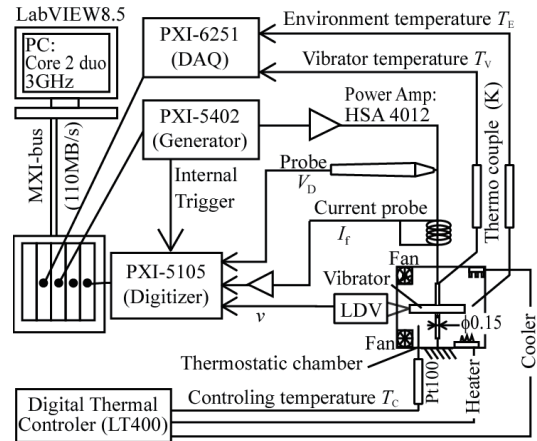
LabVIEW8.5

PC:
Core 2 duo
3GHz

PXI-6251
(DAQ)

Environment temperature $T_{\mathrm{E}}$

Vibrator temperature $T_{\mathrm{V}}$

PXI-5402
(Generator)

Power Amp:
HSA 4012

MXI-bus

(110MB/s)

Internal
Trigger

Probe
$V_{\mathrm{D}}$

Current probe

$I_{\mathrm{f}}$

Thermo couple (K)

PXI-5105
(Digitizer)

Fan

Vibrator

LDV

$v$

ϕ0.15

Fan

Thermostatic chamber

Cooler

Pt100

Heater

Digital Thermal
Controler (LT400)

Controling temperature $T_{\mathrm{C}}$